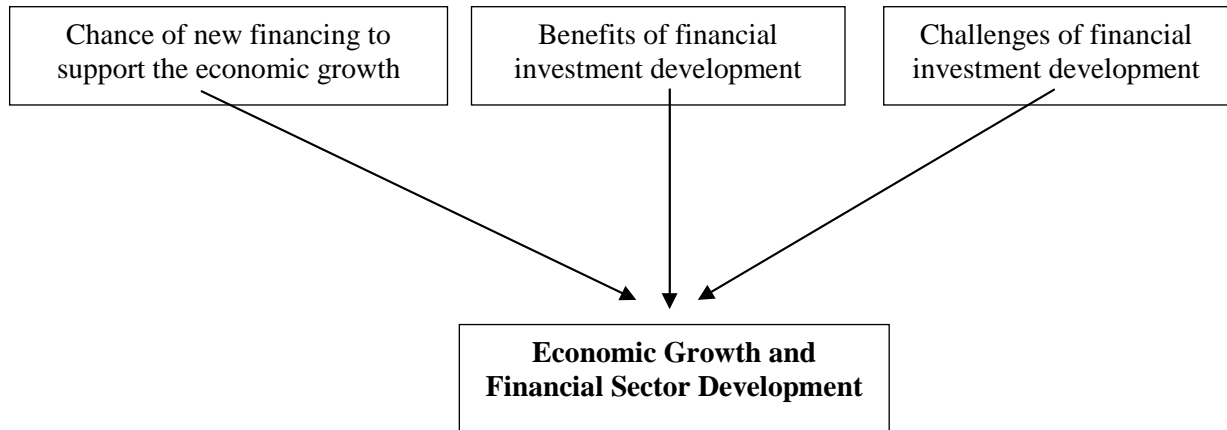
Chance of new financing to support the economic growth

Benefits of financial investment development

Challenges of financial investment development

**Economic Growth and Financial Sector Development**